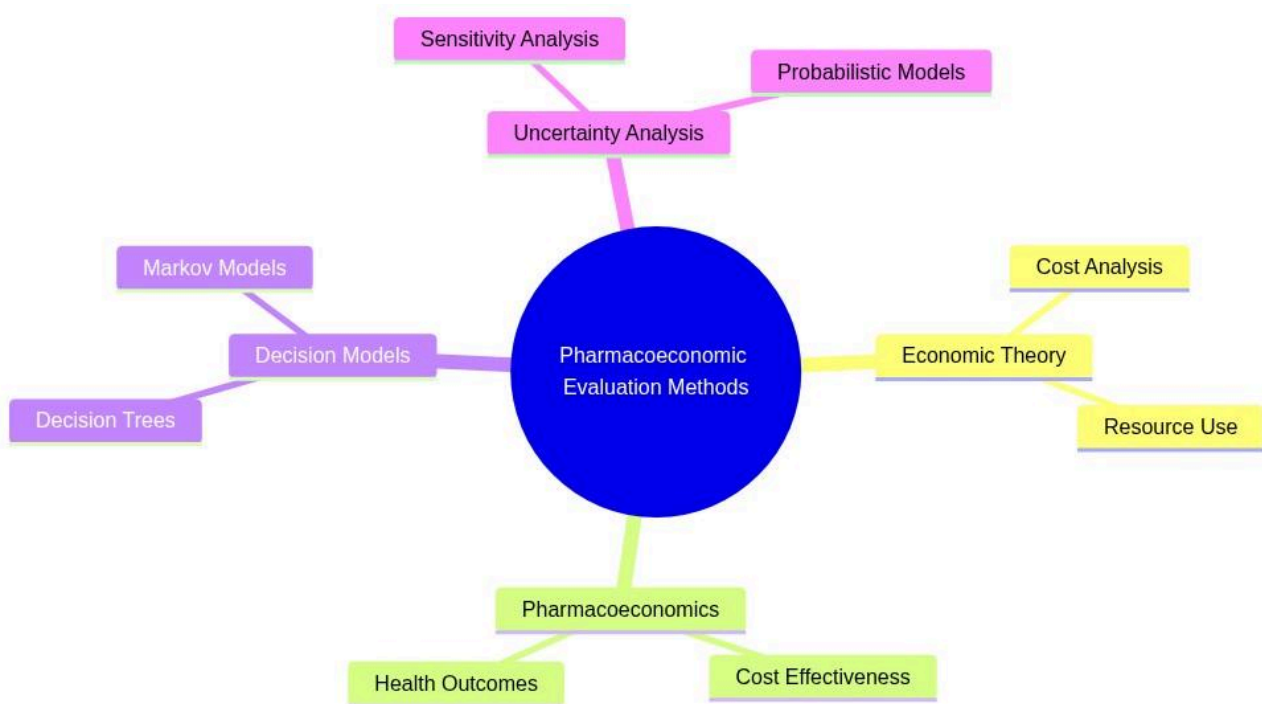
Sensitivity Analysis

Probabilistic Models

Uncertainty Analysis

Markov Models

Decision Models

Decision Trees

Pharmacoeconomic Evaluation Methods

Cost Analysis

Economic Theory

Resource Use

Pharmacoeconomics

Health Outcomes

Cost Effectiveness